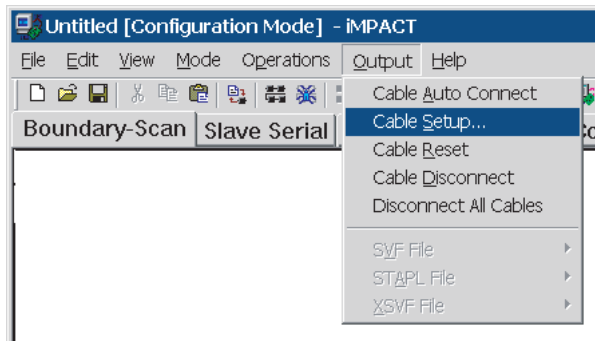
Untitled [Configuration Mode] - iMPACT

File Edit View Mode Operations Output Help

Boundary-Scan Slave Serial

Cable Auto Connect
Cable Setup...
Cable Reset
Cable Disconnect
Disconnect All Cables

SVF File
STAPL File
XSVF File